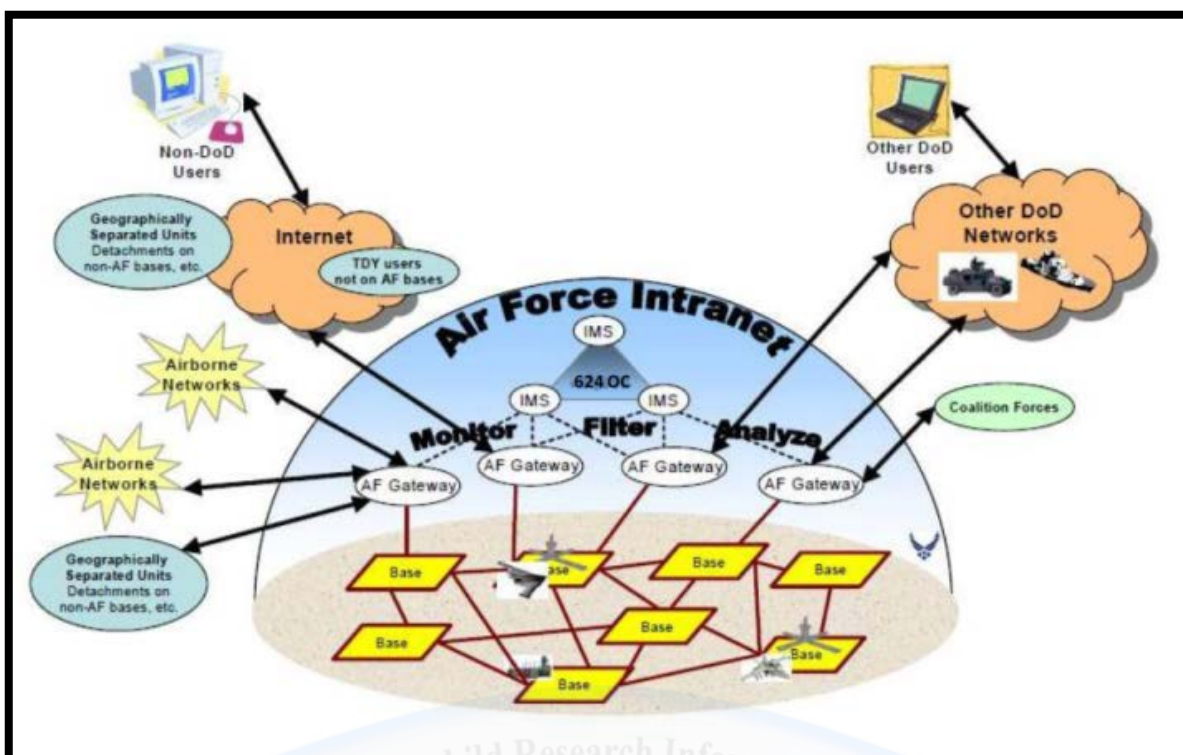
Non-DoD Users

Other DoD Users

Geographically Separated Units Detachments on non-AF bases, etc.

Internet

TDY users not on AF bases

Other DoD Networks

Air Force Intranet

IMS

624 OC

IMS

IMS

Airborne Networks

Airborne Networks

Monitor

Filter

Analyze

Coalition Forces

AF Gateway

AF Gateway

AF Gateway

AF Gateway

Geographically Separated Units Detachments on non-AF bases, etc.

Base

Base

Base

Base

Base

Base

Base

Base

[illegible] Research Info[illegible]